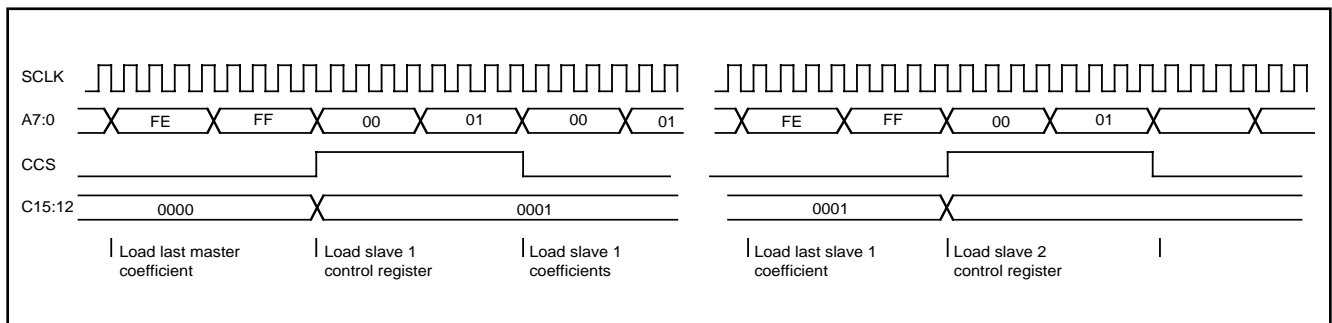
SCLK

A7:0

FE

FF

00

01

00

01

FE

FF

00

01

CCS

C15:12

0000

0001

0001

Load last master coefficient

Load slave 1 control register

Load slave 1 coefficients

Load last slave 1 coefficient

Load slave 2 control register